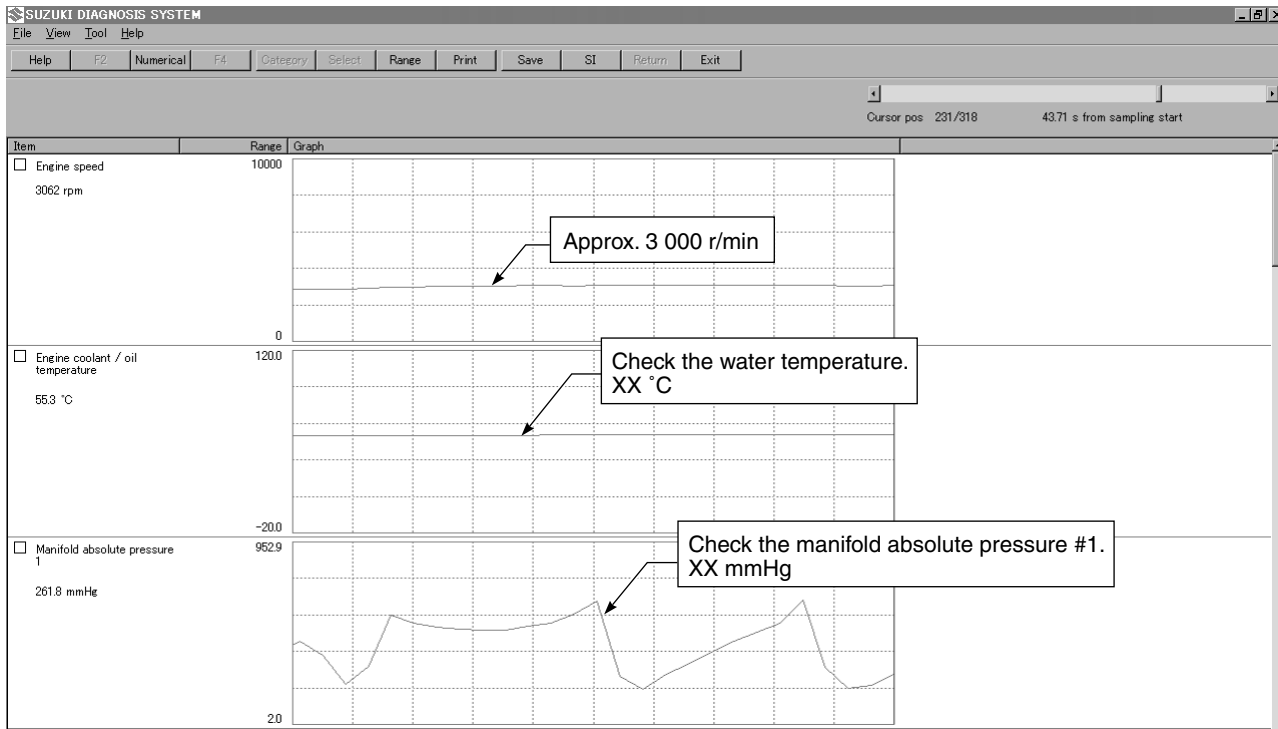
SUZUKI DIAGNOSIS SYSTEM
File View Tool Help
Help F2 Numerical F4 Category Select Range Print Save SI Return Exit
Cursor pos 231/318 43.71 s from sampling start

| Item | Range | Graph |
|---|---|---|
| Engine speed 3062 rpm | 10000 0 | Approx. 3 000 r/min |
| Engine coolant / oil temperature 55.3 °C | 120.0 -20.0 | Check the water temperature. XX ˚C |
| Manifold absolute pressure 1 261.8 mmHg | 952.9 2.0 | Check the manifold absolute pressure #1. XX mmHg |